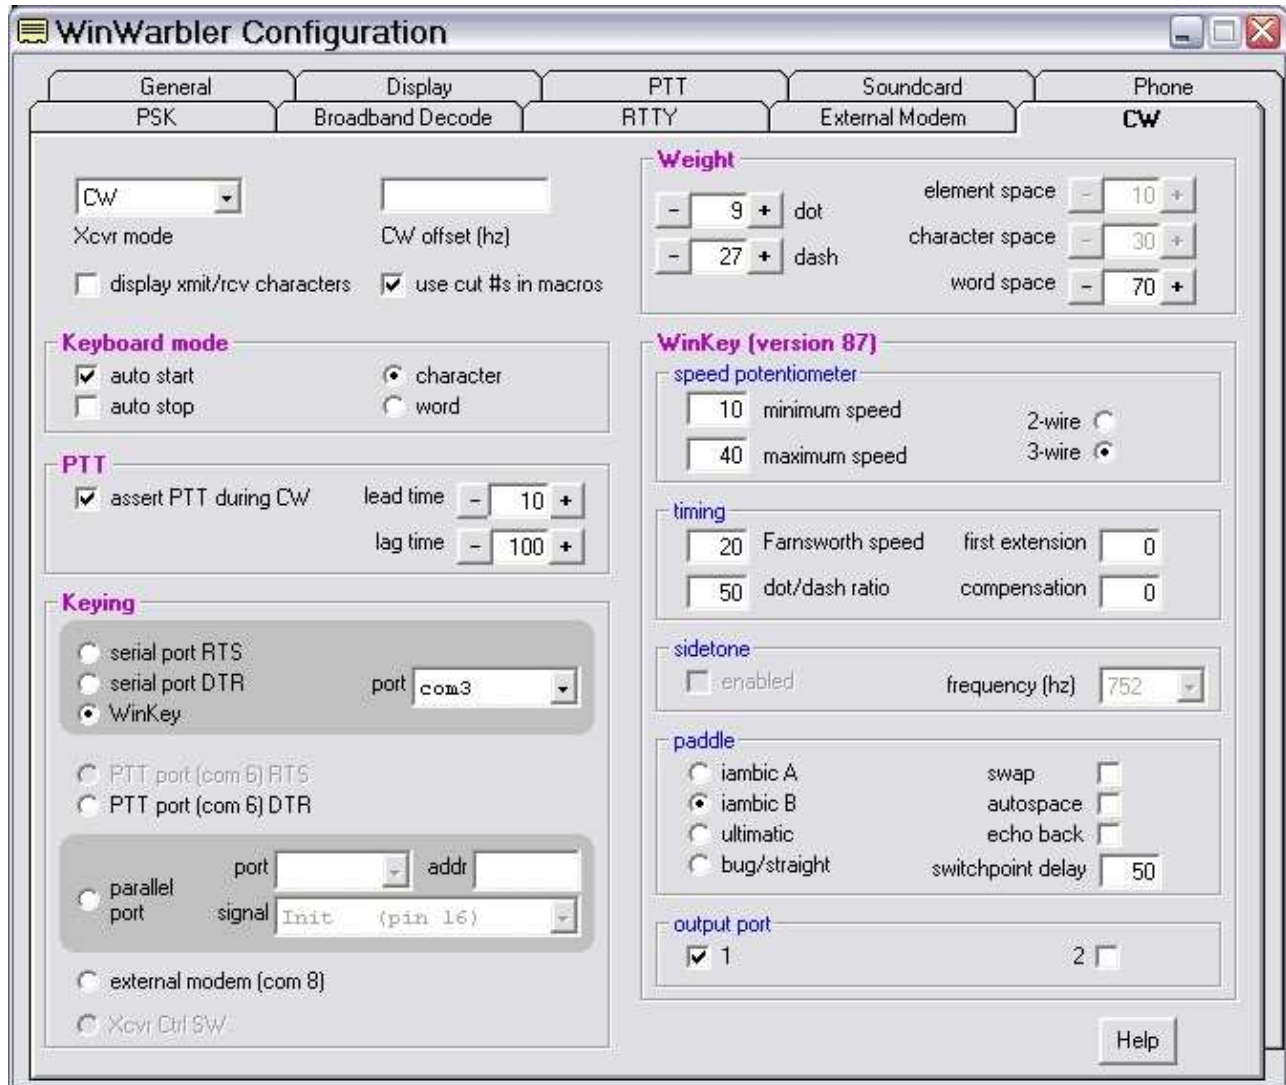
WinWarbler Configuration

General | Display | PTT | Soundcard | Phone
PSK | Broadband Decode | RTTY | External Modem | CW

CW
Xcvr mode
CW offset (hz)
display xmit/rcv characters
use cut #s in macros

Keyboard mode
auto start
auto stop
character
word

PTT
assert PTT during CW
lead time - 10 +
lag time - 100 +

Keying
serial port RTS
serial port DTR
WinKey
port com3
PTT port (com 6) RTS
PTT port (com 6) DTR
parallel port
port
addr
signal Init (pin 16)
external modem (com 8)
Xcvr Ctrl SW

Weight
- 9 + dot
- 27 + dash
element space - 10 +
character space - 30 +
word space - 70 +

WinKey (version 87)
speed potentiometer
10 minimum speed
40 maximum speed
2-wire
3-wire

timing
20 Farnsworth speed
50 dot/dash ratio
first extension 0
compensation 0

sidetone
enabled
frequency (hz) 752

paddle
iambic A
iambic B
ultimatic
bug/straight
swap
autospace
echo back
switchpoint delay 50

output port
1
2

Help